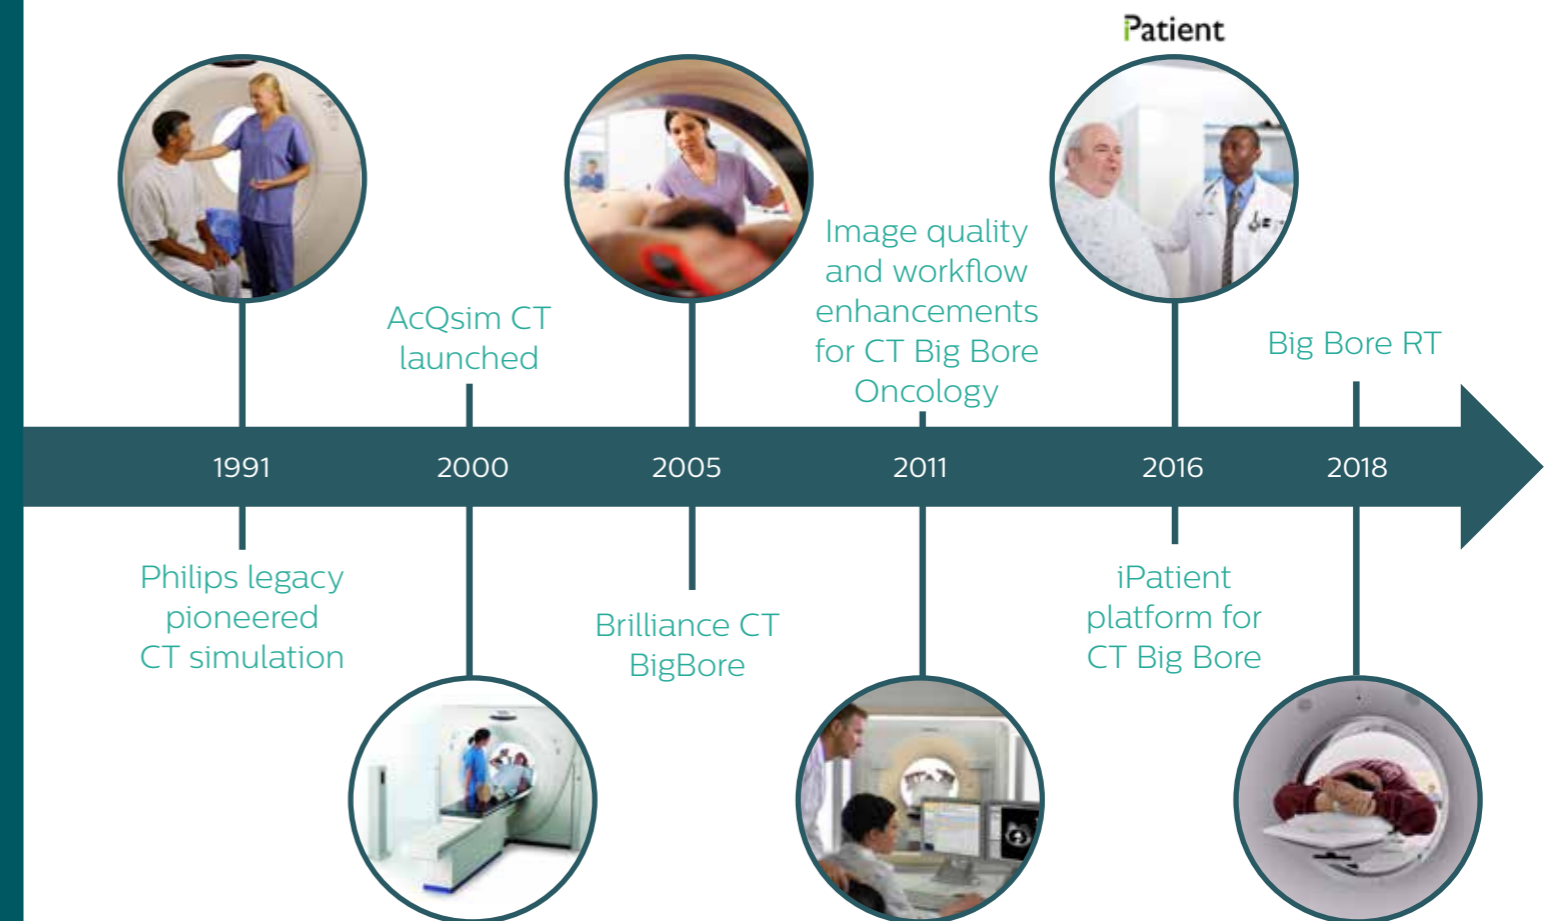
Patient

AcQsim CT launched

Image quality and workflow enhancements for CT Big Bore Oncology

Big Bore RT

1991

2000

2005

2011

2016

2018

Philips legacy pioneered CT simulation

Brilliance CT BigBore

iPatient platform for CT Big Bore